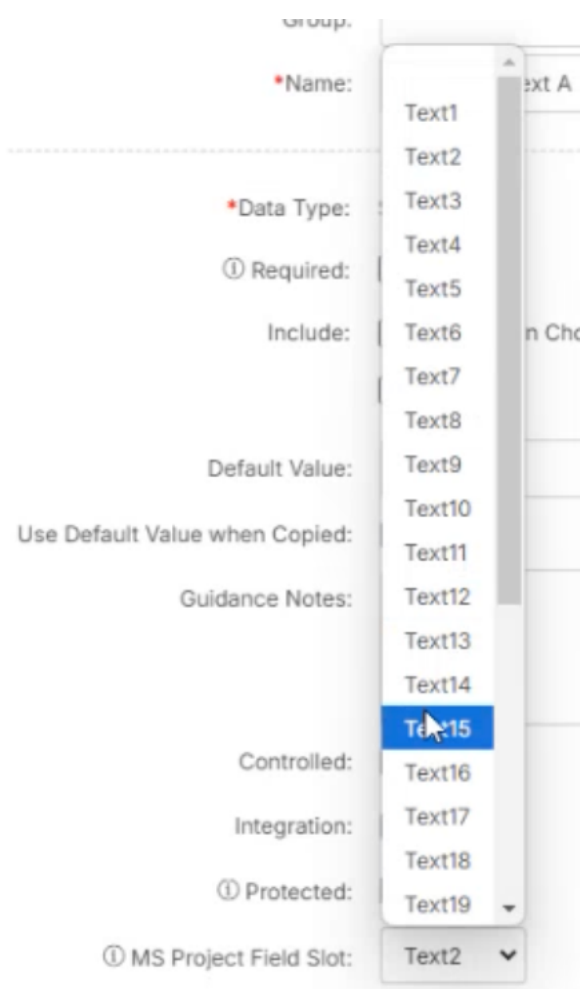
Group:

*Name:

ext A

*Data Type:

ⓘ Required:

Include:

n Cho

Default Value:

Use Default Value when Copied:

Guidance Notes:

Controlled:

Integration:

ⓘ Protected:

ⓘ MS Project Field Slot:

Text1
Text2
Text3
Text4
Text5
Text6
Text7
Text8
Text9
Text10
Text11
Text12
Text13
Text14
Text15
Text16
Text17
Text18
Text19

Text2